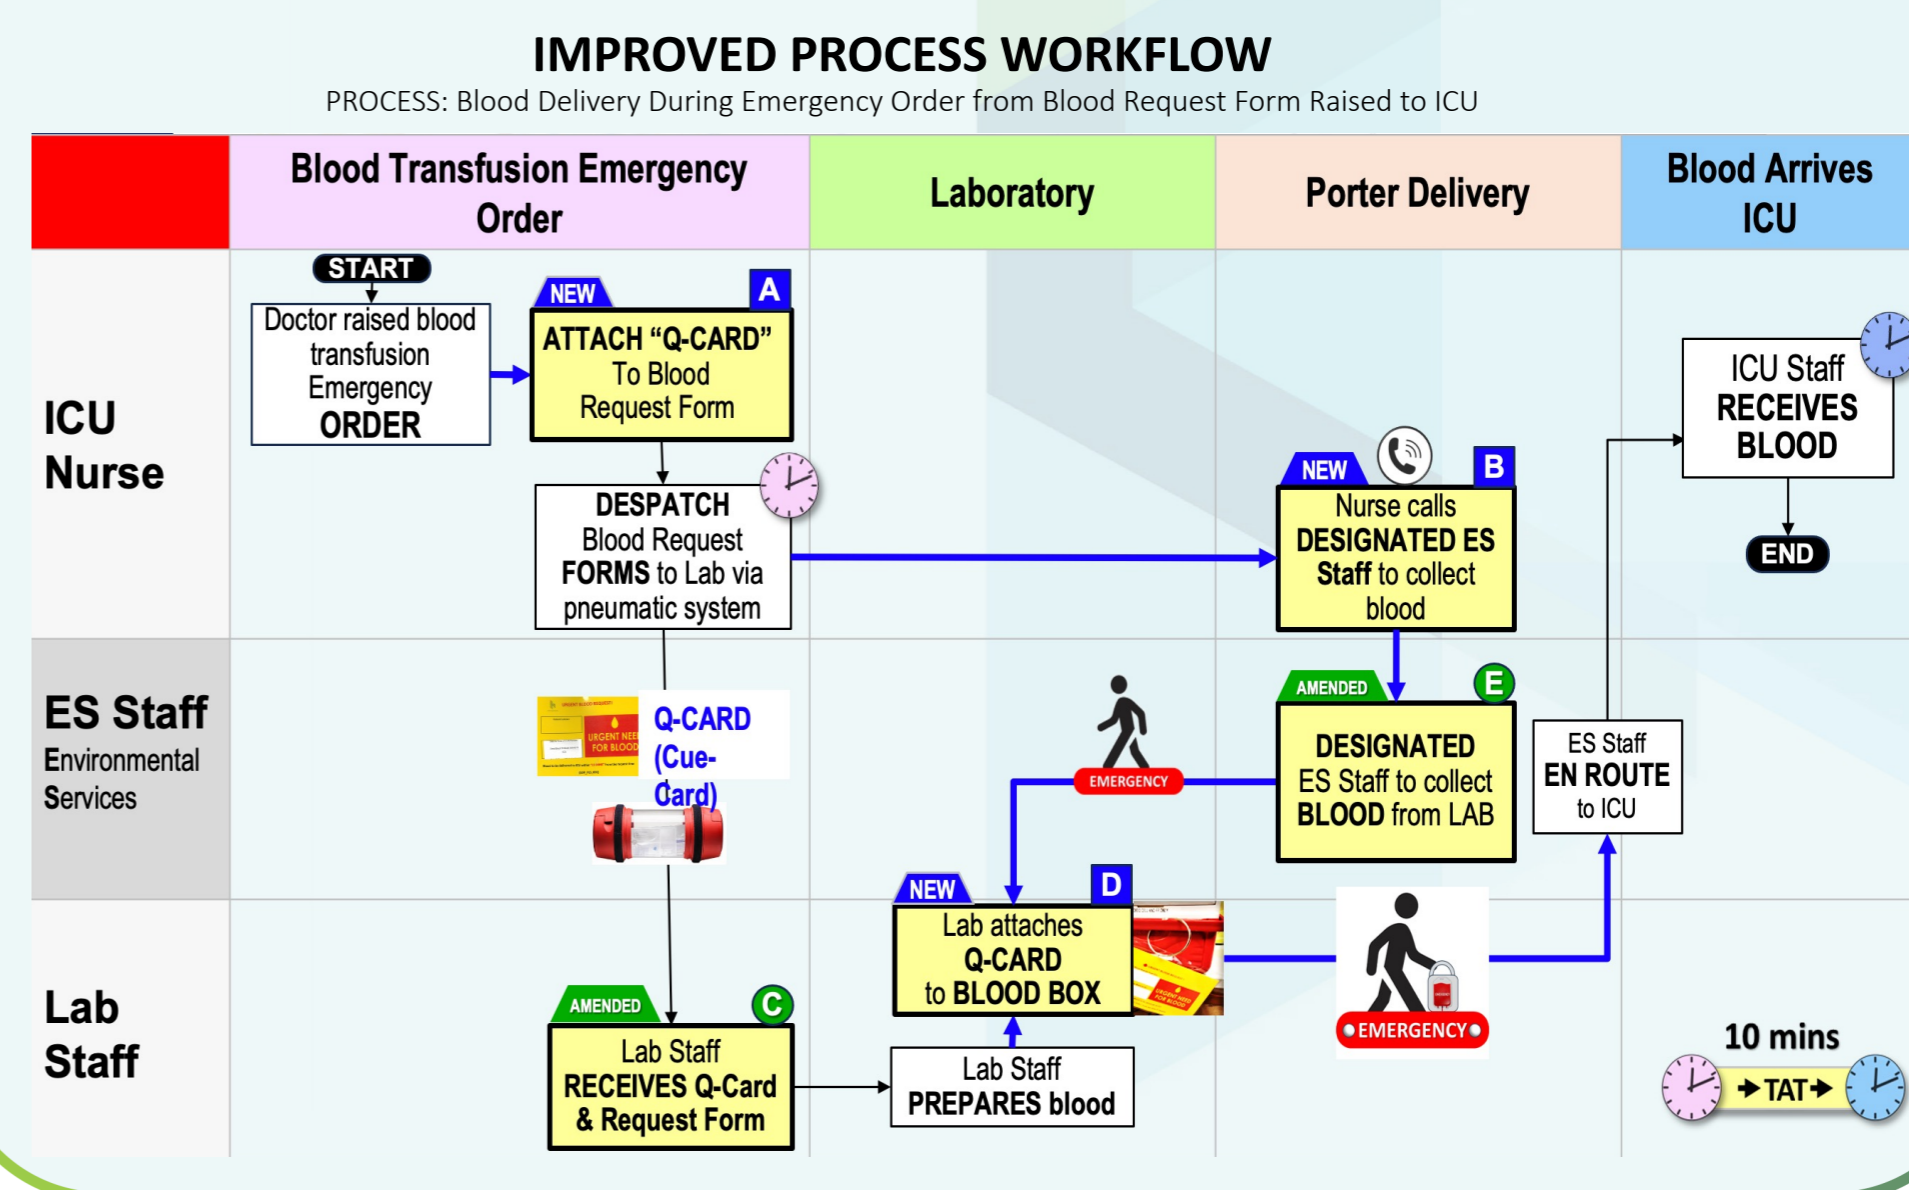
IMPROVED PROCESS WORKFLOW

PROCESS: Blood Delivery During Emergency Order from Blood Request Form Raised to ICU

| | Blood Transfusion Emergency Order | Laboratory | Porter Delivery | Blood Arrives ICU |
|---|---|---|---|---|

ICU Nurse

ES Staff
Environmental Services

Lab Staff

START

Doctor raised blood transfusion Emergency ORDER

NEW

A

ATTACH "Q-CARD" To Blood Request Form

DESPATCH Blood Request FORMS to Lab via pneumatic system

Q-CARD (Cue-Card)

URGENT NEED FOR BLOOD

AMENDED

C

Lab Staff RECEIVES Q-Card & Request Form

Lab Staff PREPARES blood

NEW

D

Lab attaches Q-CARD to BLOOD BOX

EMERGENCY

NEW

B

Nurse calls DESIGNATED ES Staff to collect blood

AMENDED

E

DESIGNATED ES Staff to collect BLOOD from LAB

EMERGENCY

ES Staff EN ROUTE to ICU

ICU Staff RECEIVES BLOOD

END

10 mins

TAT